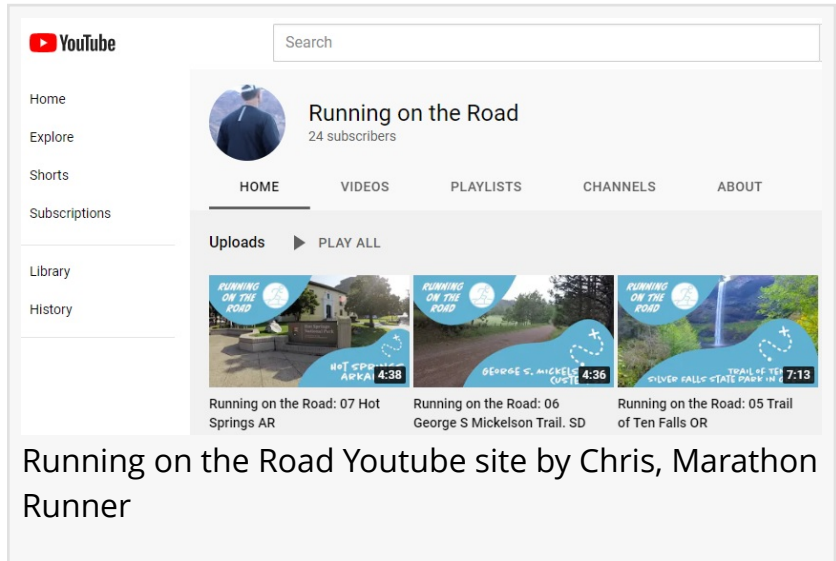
YouTube

Search

Home
Explore
Shorts
Subscriptions

Library
History

Running on the Road
24 subscribers

HOME VIDEOS PLAYLISTS CHANNELS ABOUT

Uploads ▶ PLAY ALL

RUNNING ON THE ROAD
HOT SPRINGS ARKA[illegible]
4:38
Running on the Road: 07 Hot Springs AR

RUNNING ON THE ROAD
GEORGE S. MICKELS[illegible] CUSTE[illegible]
4:36
Running on the Road: 06 George S Mickelson Trail. SD

RUNNING ON THE ROAD
TRAIL OF TEN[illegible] SILVER FALLS STATE PARK IN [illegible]
7:13
Running on the Road: 05 Trail of Ten Falls OR

Running on the Road Youtube site by Chris, Marathon Runner